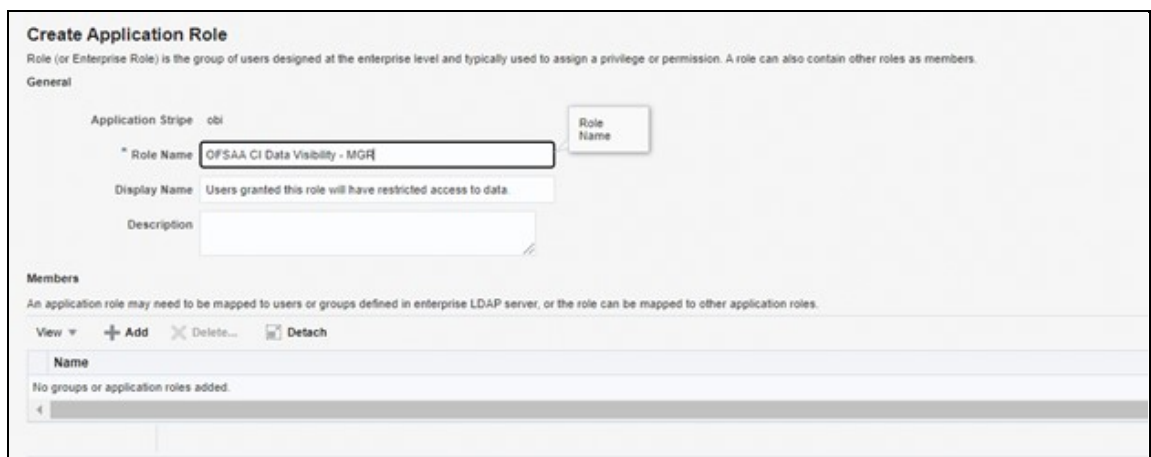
Create Application Role

Role (or Enterprise Role) is the group of users designed at the enterprise level and typically used to assign a privilege or permission. A role can also contain other roles as members.

General

Application Stripe obi

* Role Name OFSAA CI Data Visibility - MGR

Role Name

Display Name Users granted this role will have restricted access to data.

Description

Members

An application role may need to be mapped to users or groups defined in enterprise LDAP server, or the role can be mapped to other application roles.

View ▾ Add Delete... Detach

| Name |
|---|
| No groups or application roles added. |